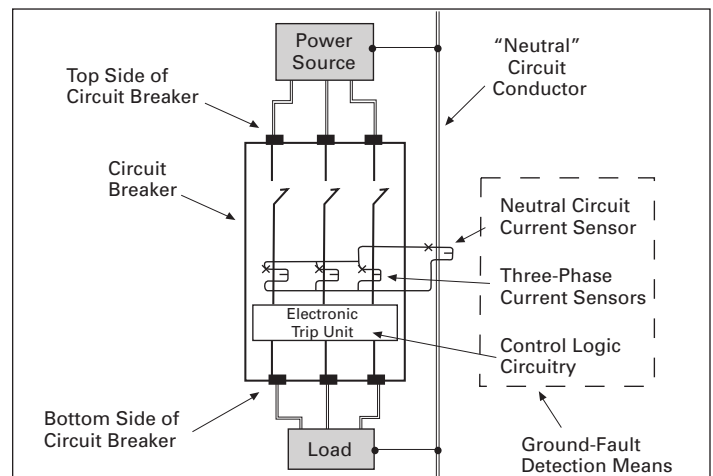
Power Source

Top Side of Circuit Breaker

"Neutral" Circuit Conductor

Circuit Breaker

Neutral Circuit Current Sensor

Three-Phase Current Sensors

Electronic Trip Unit

Control Logic Circuitry

Bottom Side of Circuit Breaker

Load

Ground-Fault Detection Means